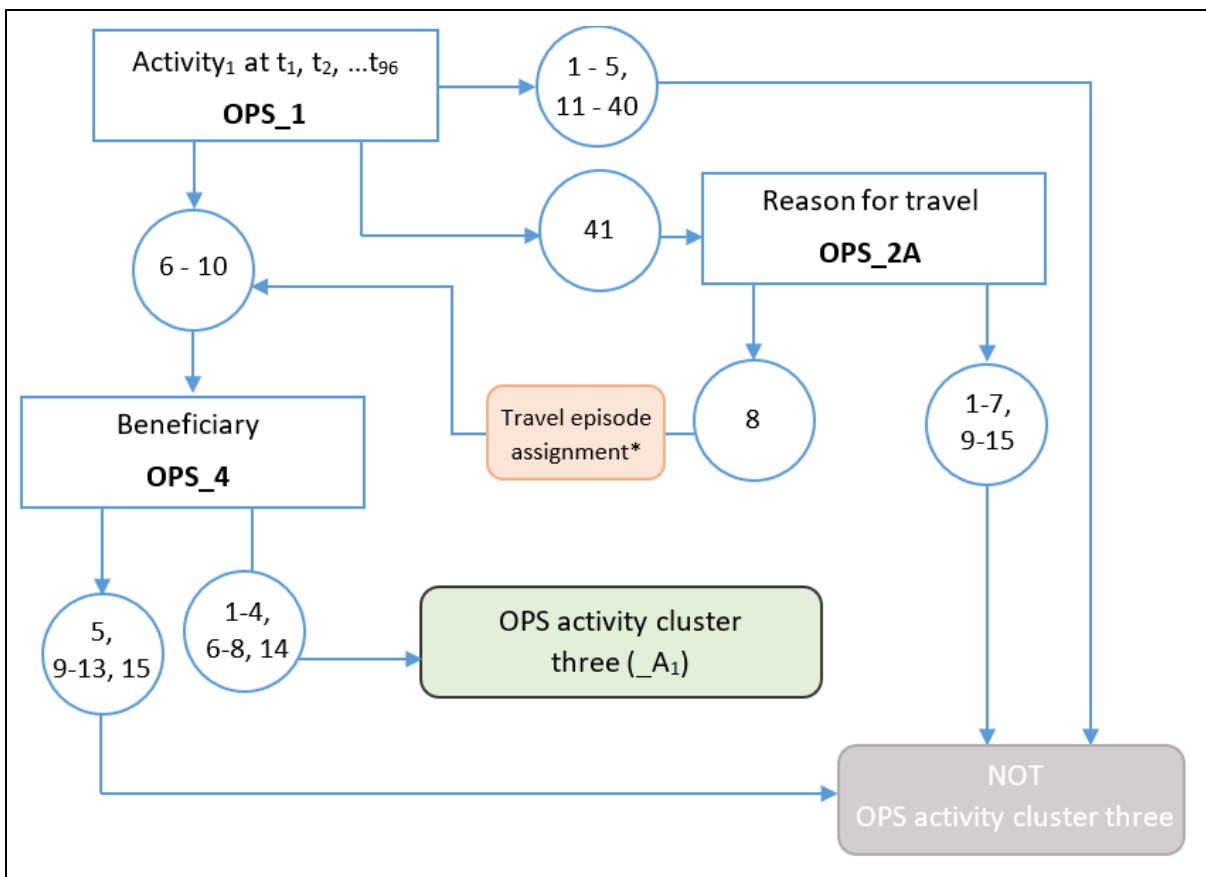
Activity$_1$ at t$_1$, t$_2$, …t$_{96}$

**OPS_1**

1 - 5, 11 - 40

41

Reason for travel

**OPS_2A**

6 - 10

8

1-7, 9-15

Travel episode assignment*

Beneficiary

**OPS_4**

5, 9-13, 15

1-4, 6-8, 14

OPS activity cluster three (_A$_1$)

NOT OPS activity cluster three